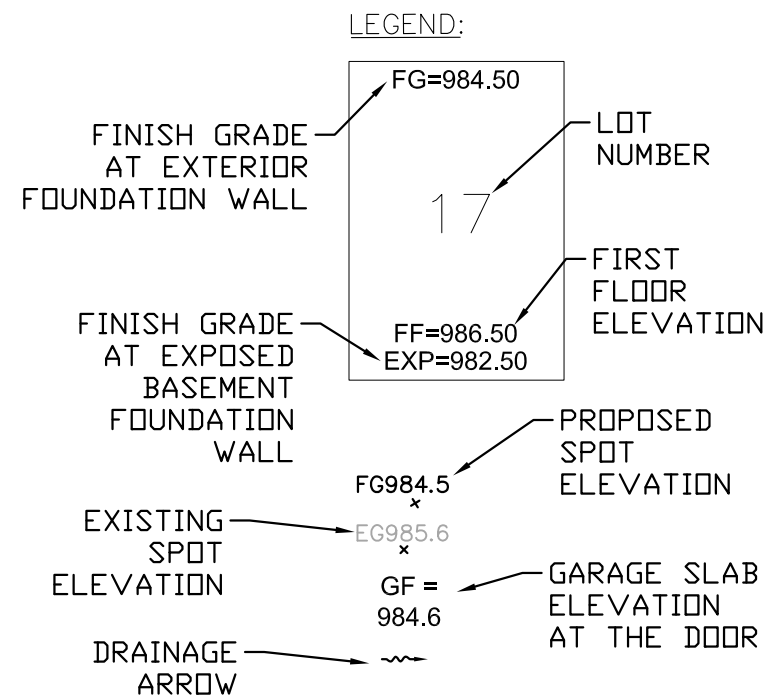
LEGEND:

FG=984.50

FINISH GRADE AT EXTERIOR FOUNDATION WALL

LOT NUMBER

17

FIRST FLOOR ELEVATION

FINISH GRADE AT EXPOSED BASEMENT FOUNDATION WALL

FF=986.50
EXP=982.50

PROPOSED SPOT ELEVATION

FG984.5

EXISTING SPOT ELEVATION

EG985.6

GF = 984.6

GARAGE SLAB ELEVATION AT THE DOOR

DRAINAGE ARROW